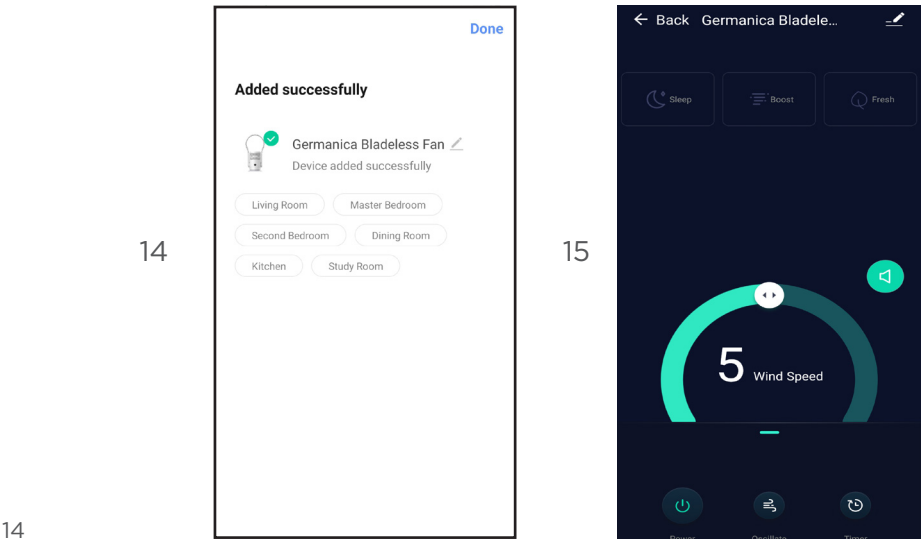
14

Done

Added successfully

Germanica Bladeless Fan

Device added successfully

Living Room
Master Bedroom
Second Bedroom
Dining Room
Kitchen
Study Room

15

← Back Germanica Bladele...

Sleep
Boost
Fresh

5 Wind Speed

Power
Oscillate
Timer

14